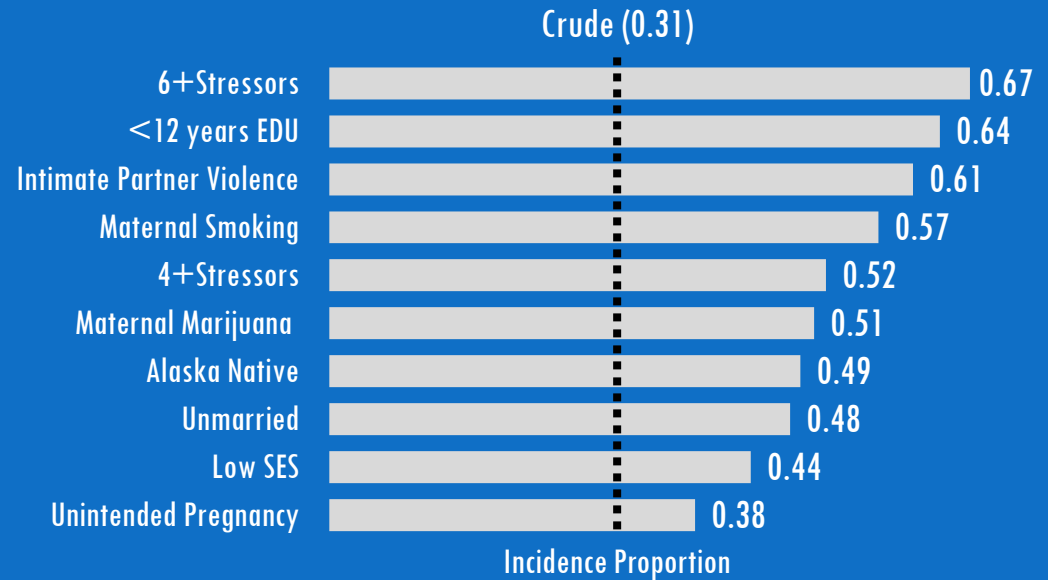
Crude (0.31)

6+Stressors 0.67
<12 years EDU 0.64
Intimate Partner Violence 0.61
Maternal Smoking 0.57
4+Stressors 0.52
Maternal Marijuana 0.51
Alaska Native 0.49
Unmarried 0.48
Low SES 0.44
Unintended Pregnancy 0.38

Incidence Proportion